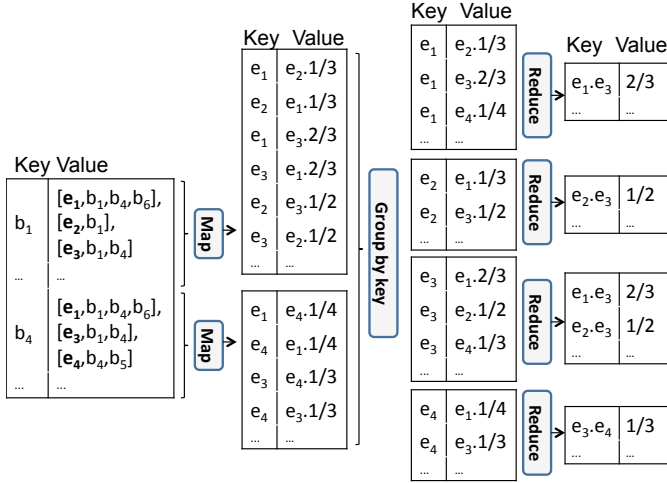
Key Value

| | |
|---|---|
| $b_1$ | [$\mathbf{e_1}$,$b_1$,$b_4$,$b_6$], [$\mathbf{e_2}$,$b_1$], [$\mathbf{e_3}$,$b_1$,$b_4$] |
| … | … |
| $b_4$ | [$\mathbf{e_1}$,$b_1$,$b_4$,$b_6$], [$\mathbf{e_3}$,$b_1$,$b_4$], [$\mathbf{e_4}$,$b_4$,$b_5$] |
| … | … |

Map

Map

| Key | Value |
|---|---|
| $e_1$ | $e_2$.1/3 |
| $e_2$ | $e_1$.1/3 |
| $e_1$ | $e_3$.2/3 |
| $e_3$ | $e_1$.2/3 |
| $e_2$ | $e_3$.1/2 |
| $e_3$ | $e_2$.1/2 |
| … | … |

| | |
|---|---|
| $e_1$ | $e_4$.1/4 |
| $e_4$ | $e_1$.1/4 |
| $e_3$ | $e_4$.1/3 |
| $e_4$ | $e_3$.1/3 |
| … | … |

Group by key

| Key | Value |
|---|---|
| $e_1$ | $e_2$.1/3 |
| $e_1$ | $e_3$.2/3 |
| $e_1$ | $e_4$.1/4 |
| … | … |

| | |
|---|---|
| $e_2$ | $e_1$.1/3 |
| $e_2$ | $e_3$.1/2 |
| … | … |

| | |
|---|---|
| $e_3$ | $e_1$.2/3 |
| $e_3$ | $e_2$.1/2 |
| $e_3$ | $e_4$.1/3 |
| … | … |

| | |
|---|---|
| $e_4$ | $e_1$.1/4 |
| $e_4$ | $e_3$.1/3 |
| … | … |

Reduce

Reduce

Reduce

Reduce

| Key | Value |
|---|---|
| $e_1$.$e_3$ | 2/3 |
| … | … |

| | |
|---|---|
| $e_2$.$e_3$ | 1/2 |
| … | … |

| | |
|---|---|
| $e_1$.$e_3$ | 2/3 |
| $e_2$.$e_3$ | 1/2 |
| … | … |

| | |
|---|---|
| $e_3$.$e_4$ | 1/3 |
| … | … |